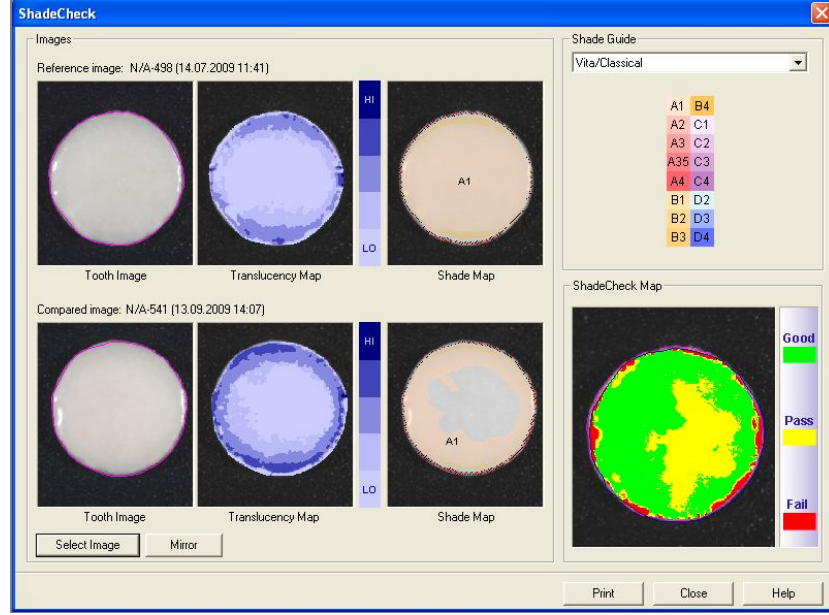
ShadeCheck

Images

Reference image: N/A-498 (14.07.2009 11:41)

HI

A1

LO

Tooth Image

Translucency Map

Shade Map

Compared image: N/A-541 (13.09.2009 14:07)

HI

A1

LO

Tooth Image

Translucency Map

Shade Map

Select Image

Mirror

Shade Guide

Vita/Classical

| A1 | B4 |
|---|---|
| A2 | C1 |
| A3 | C2 |
| A35 | C3 |
| A4 | C4 |
| B1 | D2 |
| B2 | D3 |
| B3 | D4 |

ShadeCheck Map

Good

Pass

Fail

Print

Close

Help